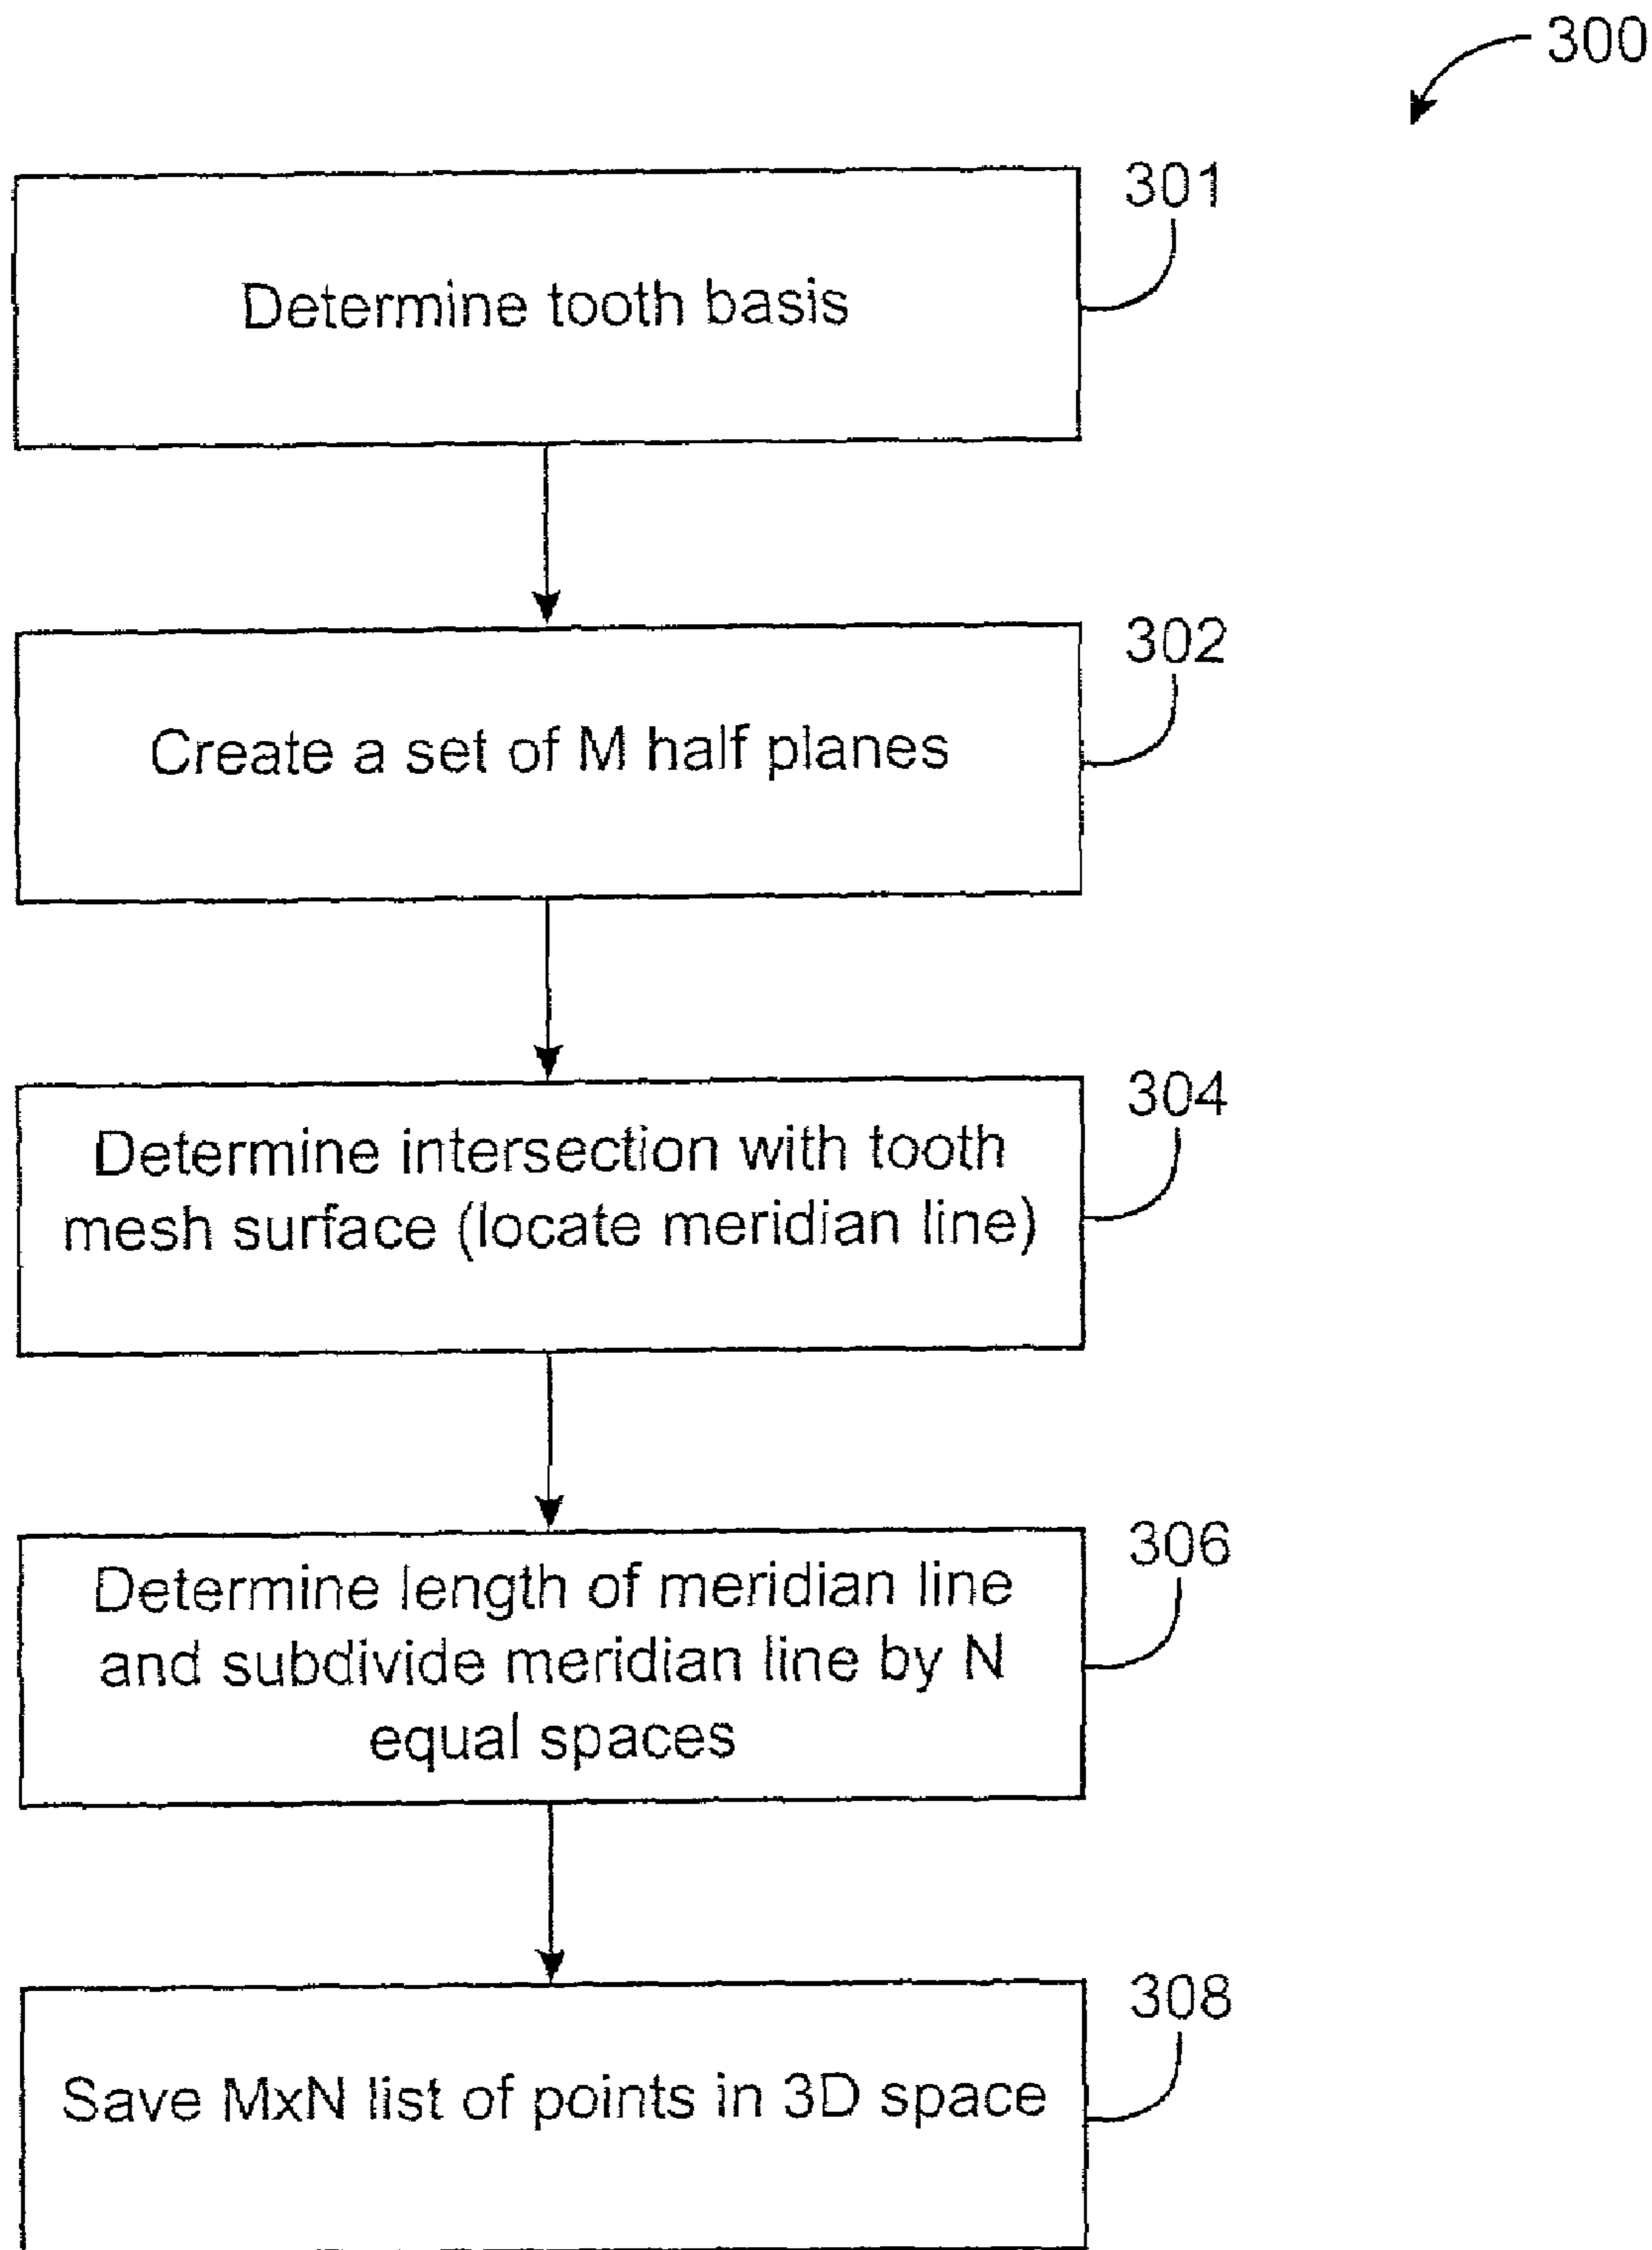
300

301

Determine tooth basis

302

Create a set of M half planes

304

Determine intersection with tooth mesh surface (locate meridian line)

306

Determine length of meridian line and subdivide meridian line by N equal spaces

308

Save MxN list of points in 3D space